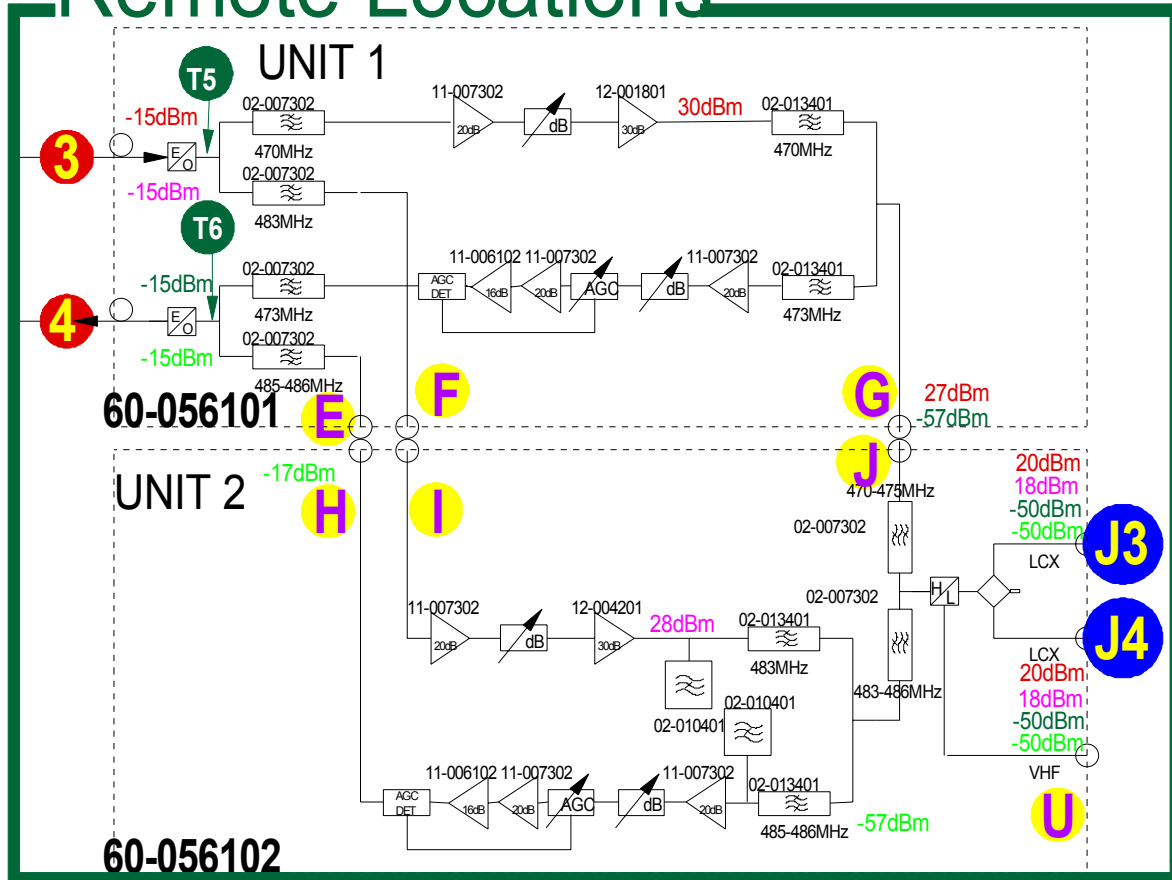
Remote Locations

UNIT 1

T5
-15dBm
3
E/O
-15dBm
02-007302
470MHz
02-007302
483MHz
11-007302
20dB
dB
12-001801
30dB
30dBm
02-013401
470MHz

T6
-15dBm
4
E/O
-15dBm
02-007302
473MHz
02-007302
485-486MHz
AGC DET
11-006102
16dB
11-007302
20dB
AGC
dB
11-007302
20dB
02-013401
473MHz

F
G
27dBm
-57dBm
60-056101
E

UNIT 2
-17dBm
H
I
J
470-475MHz
02-007302
20dBm
18dBm
-50dBm
-50dBm
J3
LCX
02-007302
H L
LCX
J4
20dBm
18dBm
-50dBm
-50dBm
VHF

11-007302
20dB
dB
12-004201
30dB
28dBm
02-013401
483MHz
02-010401
02-010401
483-486MHz

AGC DET
11-006102
16dB
11-007302
20dB
AGC
dB
11-007302
20dB
02-013401
485-486MHz
-57dBm
U

60-056102